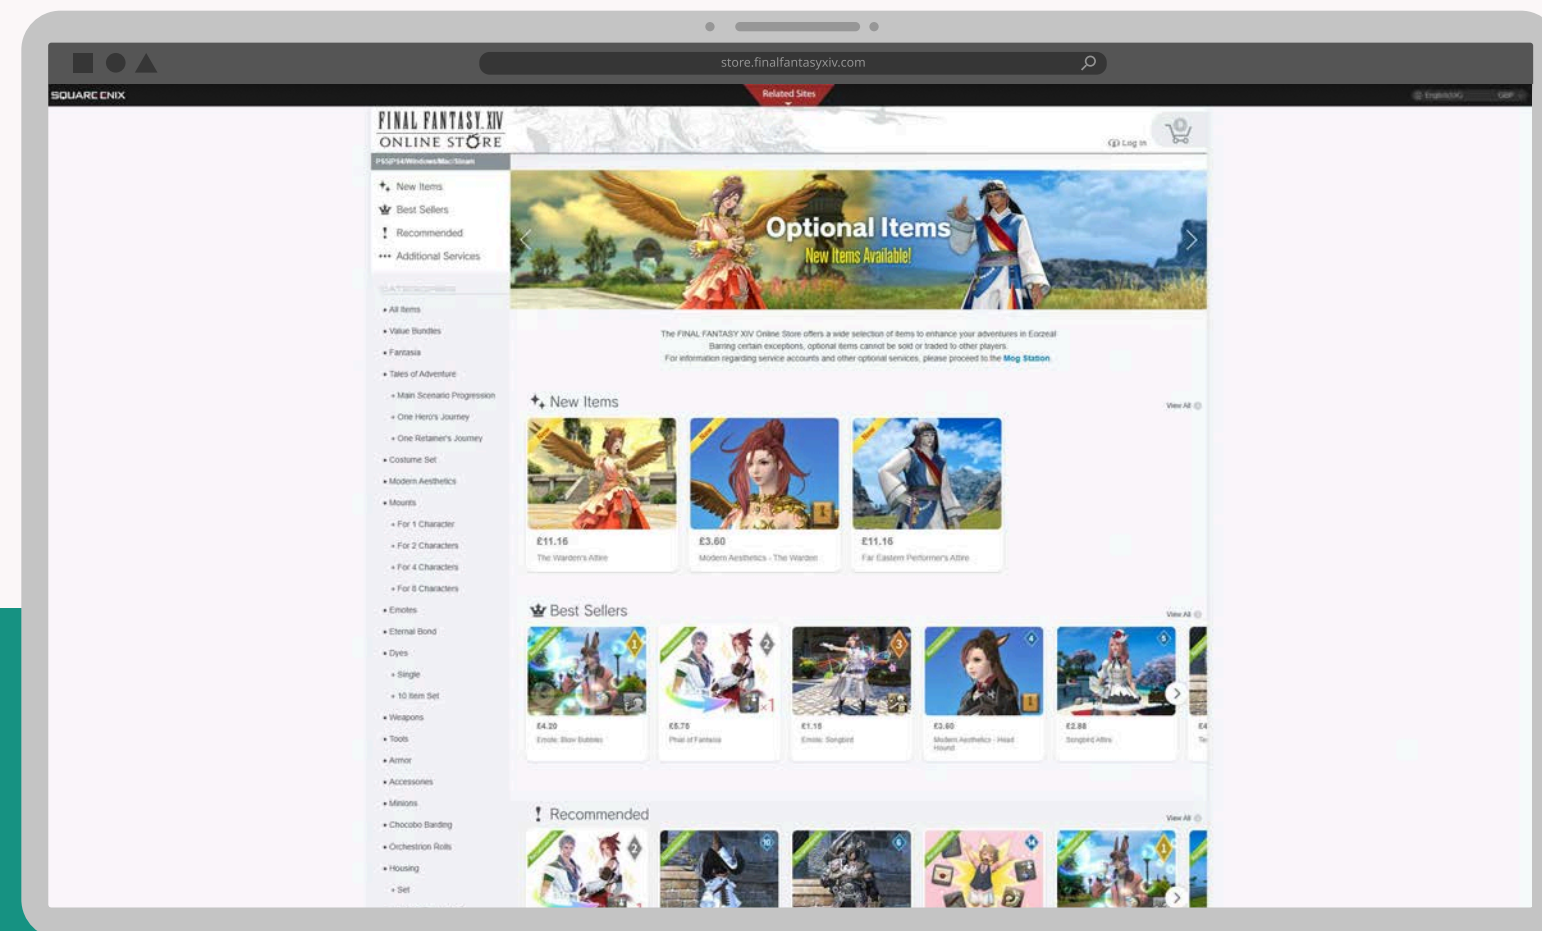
store.finalfantasyxiv.com

SQUARE ENIX

Related Sites

FINAL FANTASY XIV
ONLINE STORE

PS5/PS4/Windows/Mac/Steam

Log In

New Items
Best Sellers
Recommended
Additional Services

CATEGORIES

• All Items
• Value Bundles
• Fantasia
• Tales of Adventure
• Main Scenario Progression
• One Hero's Journey
• One Retainer's Journey
• Costume Set
• Modern Aesthetics
• Mounts
• For 1 Character
• For 2 Characters
• For 4 Characters
• For 8 Characters
• Emotes
• Eternal Bond
• Dyes
• Single
• 10 Item Set
• Weapons
• Tools
• Armor
• Accessories
• Minions
• Chocobo Barding
• Orchestrion Rolls
• Housing
• Set

Optional Items
New Items Available!

The FINAL FANTASY XIV Online Store offers a wide selection of items to enhance your adventures in Eorzea!
Barring certain exceptions, optional items cannot be sold or traded to other players.
For information regarding service accounts and other optional services, please proceed to the Mog Station.

New Items

View All

£11.16
The Warden's Attire

£3.60
Modern Aesthetics - The Warden

£11.16
Far Eastern Performer's Attire

Best Sellers

View All

£4.20
Emote: Blow Bubbles

£5.76
Phial of Fantasia

£1.16
Emote: Songbird

£3.60
Modern Aesthetics - Head Hound

£2.88
Songbird Attire

Recommended

View All